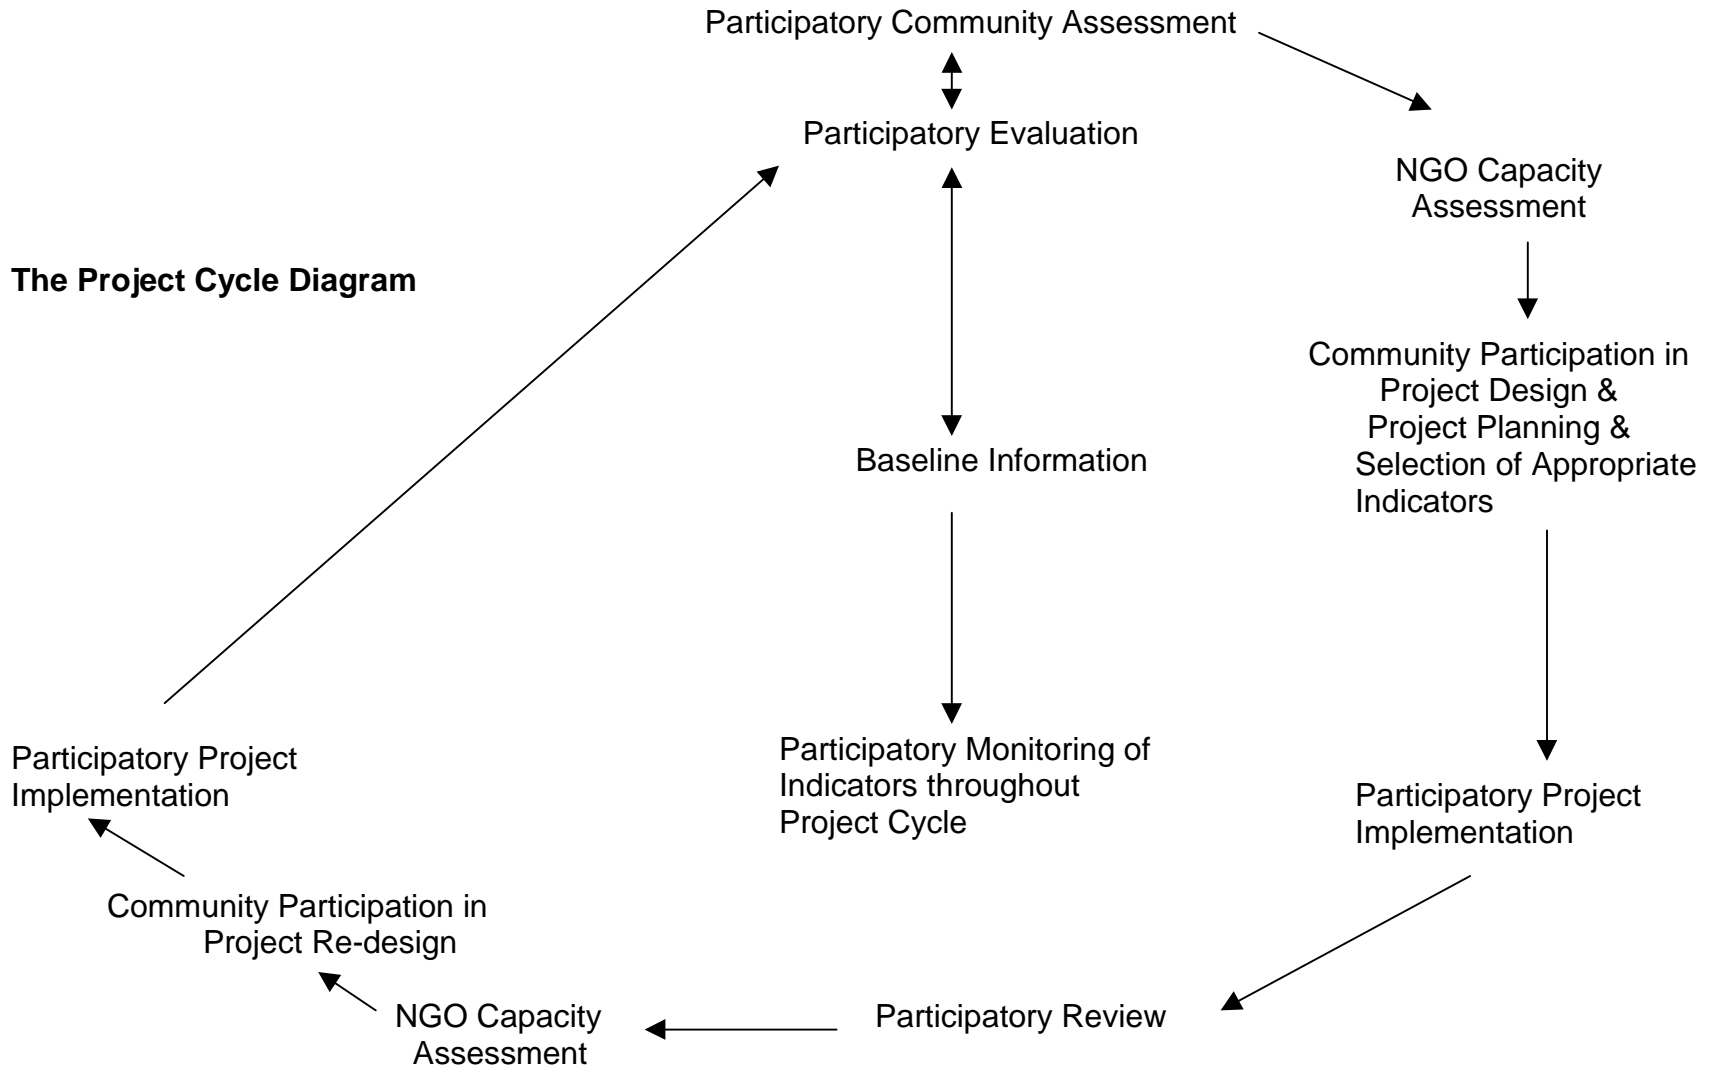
Participatory Community Assessment

Participatory Evaluation

NGO Capacity Assessment

The Project Cycle Diagram

Community Participation in Project Design & Project Planning & Selection of Appropriate Indicators

Baseline Information

Participatory Monitoring of Indicators throughout Project Cycle

Participatory Project Implementation

Participatory Project Implementation

Community Participation in Project Re-design

NGO Capacity Assessment

Participatory Review